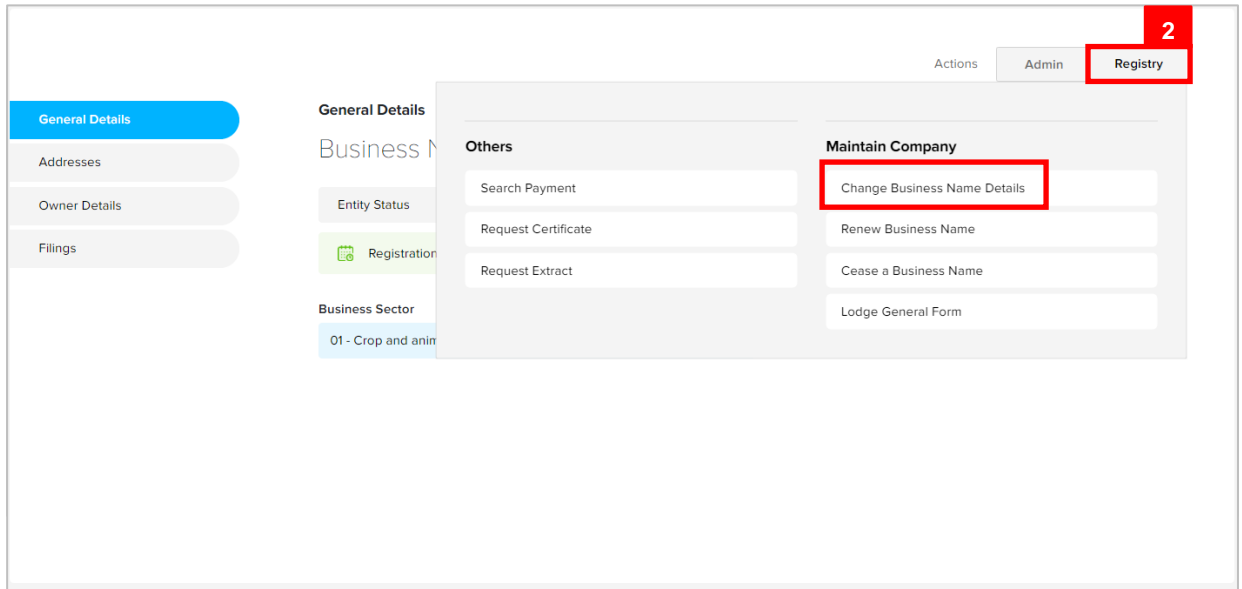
2

Actions Admin Registry

General Details
Addresses
Owner Details
Filings

General Details
Business N
Entity Status
Registration
Business Sector
01 - Crop and anim

Others
Search Payment
Request Certificate
Request Extract

Maintain Company
Change Business Name Details
Renew Business Name
Cease a Business Name
Lodge General Form